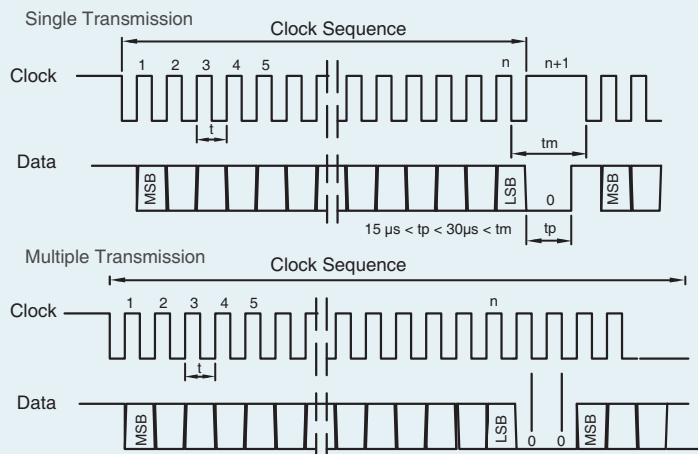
Single Transmission

Clock Sequence

Clock

1 2 3 4 5

n n+1

t

tm

Data

MSB

LSB

0

MSB

15 µs < tp < 30µs < tm

tp

Multiple Transmission

Clock Sequence

Clock

1 2 3 4 5

n

t

Data

MSB

LSB

0 0

MSB